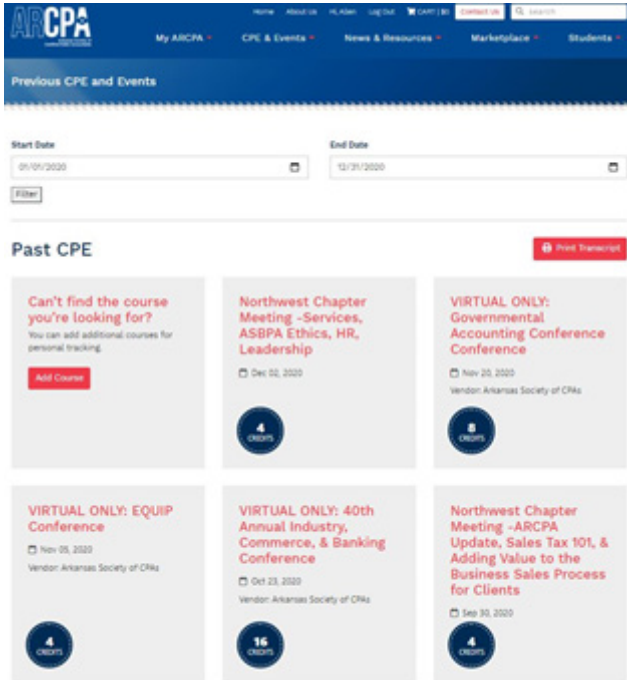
ARCPA

Home About Us Hi, Allen Log Out CART | $0 Contact Us Search

My ARCPA CPE & Events News & Resources Marketplace Students

Previous CPE and Events

Start Date
01/01/2020

End Date
12/31/2020

Filter

Past CPE

Print Transcript

Can't find the course you're looking for?
You can add additional courses for personal tracking.
Add Course

Northwest Chapter Meeting -Services, ASBPA Ethics, HR, Leadership
Dec 02, 2020
4 CREDITS

VIRTUAL ONLY: Governmental Accounting Conference Conference
Nov 20, 2020
Vendor: Arkansas Society of CPAs
8 CREDITS

VIRTUAL ONLY: EQUIP Conference
Nov 05, 2020
Vendor: Arkansas Society of CPAs
4 CREDITS

VIRTUAL ONLY: 40th Annual Industry, Commerce, & Banking Conference
Oct 23, 2020
Vendor: Arkansas Society of CPAs
16 CREDITS

Northwest Chapter Meeting -ARCPA Update, Sales Tax 101, & Adding Value to the Business Sales Process for Clients
Sep 30, 2020
4 CREDITS